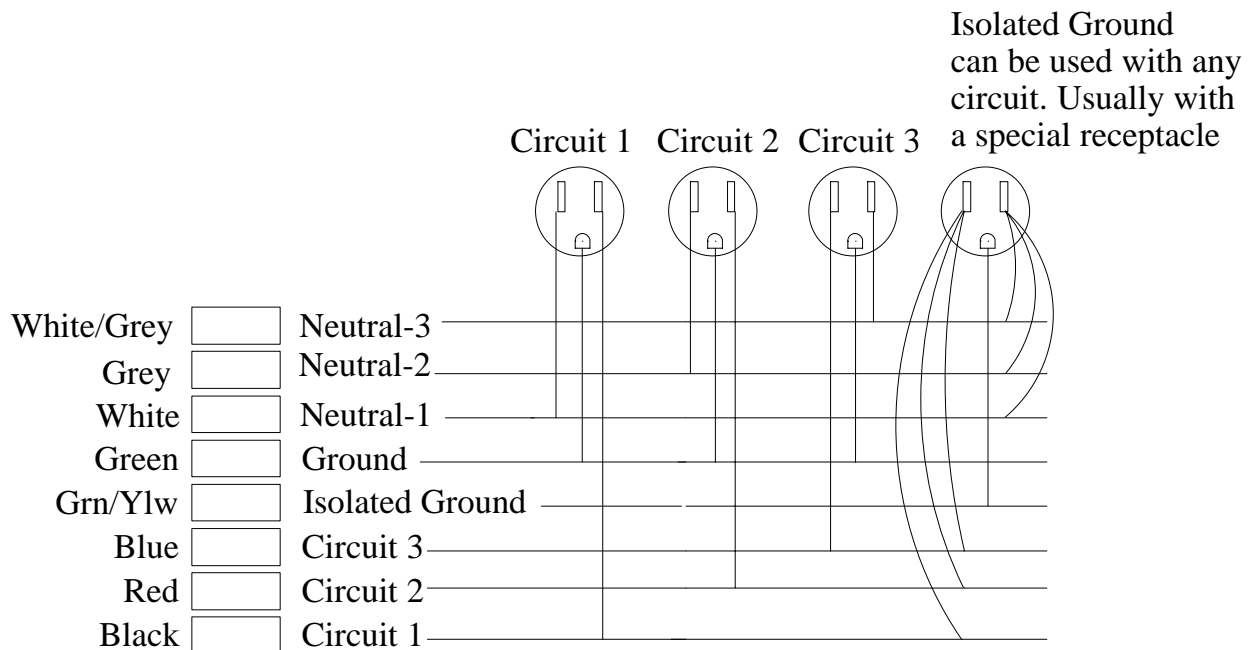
Isolated Ground can be used with any circuit. Usually with a special receptacle

Circuit 1 Circuit 2 Circuit 3

White/Grey Neutral-3
Grey Neutral-2
White Neutral-1
Green Ground
Grn/Ylw Isolated Ground
Blue Circuit 3
Red Circuit 2
Black Circuit 1